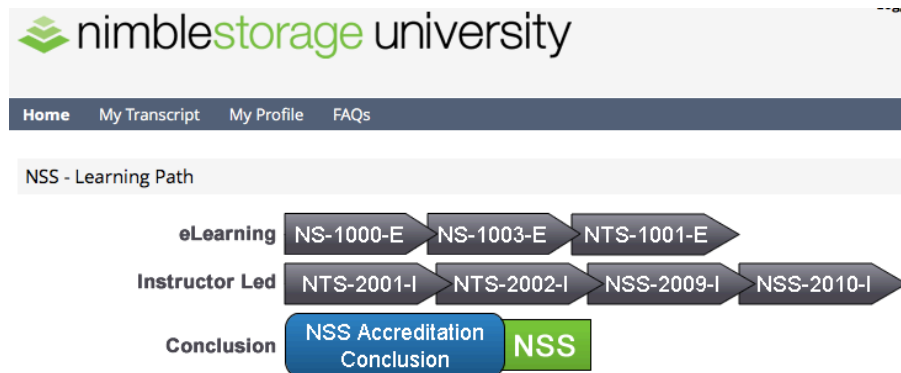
nimblestorage university

Home My Transcript My Profile FAQs

NSS - Learning Path

eLearning NS-1000-E NS-1003-E NTS-1001-E

Instructor Led NTS-2001-I NTS-2002-I NSS-2009-I NSS-2010-I

Conclusion NSS Accreditation Conclusion NSS